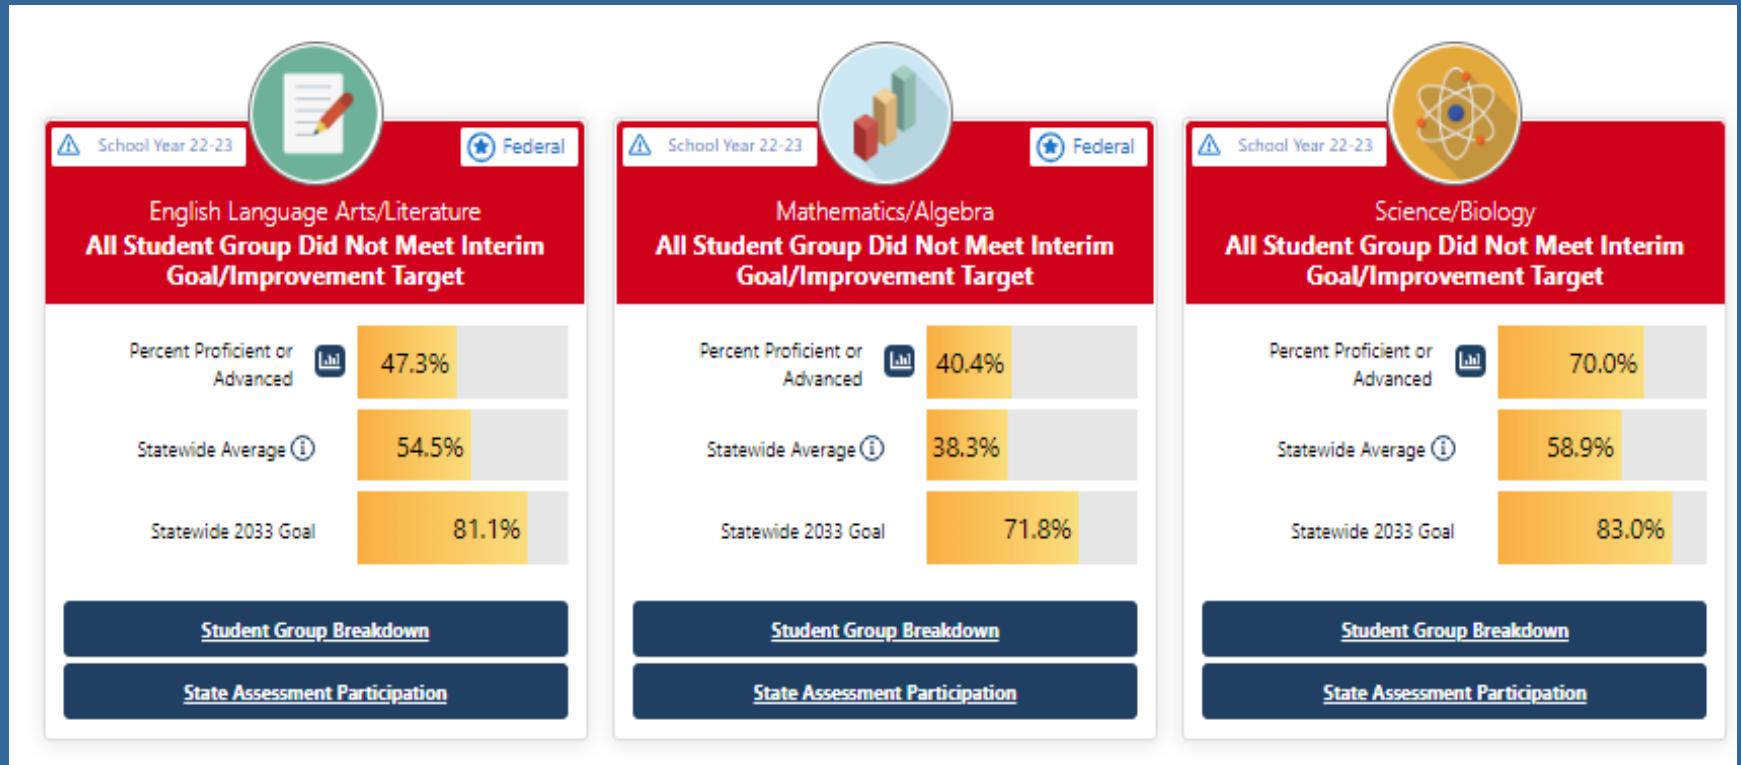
School Year 22-23

Federal

English Language Arts/Literature
All Student Group Did Not Meet Interim Goal/Improvement Target

Percent Proficient or Advanced 47.3%

Statewide Average 54.5%

Statewide 2033 Goal 81.1%

Student Group Breakdown

State Assessment Participation

School Year 22-23

Federal

Mathematics/Algebra
All Student Group Did Not Meet Interim Goal/Improvement Target

Percent Proficient or Advanced 40.4%

Statewide Average 38.3%

Statewide 2033 Goal 71.8%

Student Group Breakdown

State Assessment Participation

School Year 22-23

Science/Biology
All Student Group Did Not Meet Interim Goal/Improvement Target

Percent Proficient or Advanced 70.0%

Statewide Average 58.9%

Statewide 2033 Goal 83.0%

Student Group Breakdown

State Assessment Participation